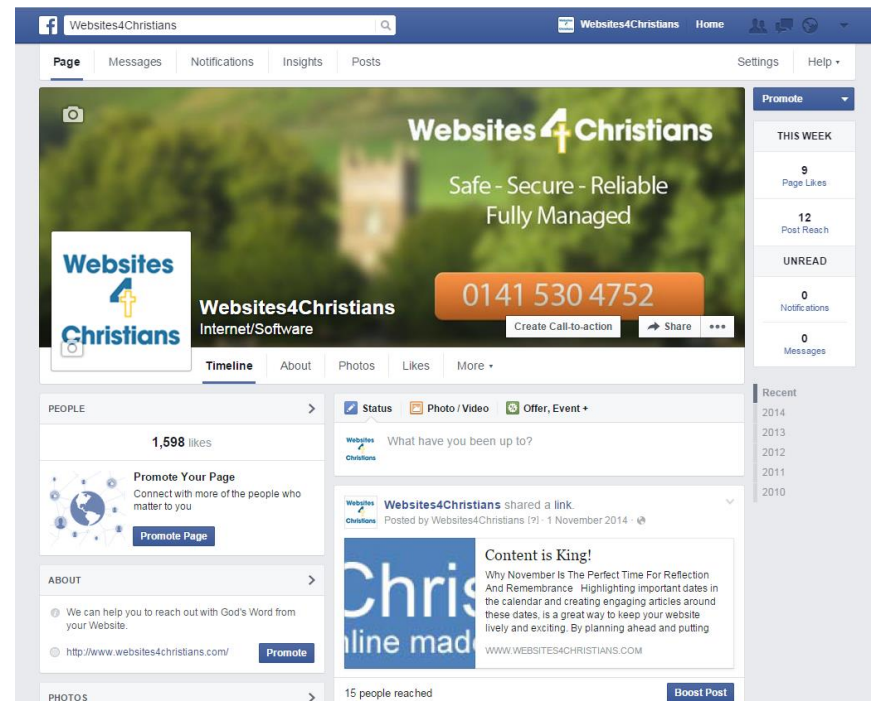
f Websites4Christians

Websites4Christians Home

Page Messages Notifications Insights Posts Settings Help ▾

Promote ▾

THIS WEEK

9
Page Likes

12
Post Reach

UNREAD

0
Notifications

0
Messages

Websites 4 Christians

Safe - Secure - Reliable
Fully Managed

0141 530 4752

Websites 4 Christians

Websites4Christians
Internet/Software

Create Call-to-action Share •••

Timeline About Photos Likes More ▾

Recent
2014
2013
2012
2011
2010

PEOPLE >

1,598 likes

Promote Your Page
Connect with more of the people who matter to you

Promote Page

ABOUT >

We can help you to reach out with God's Word from your Website.

http://www.websites4christians.com/ Promote

PHOTOS >

Status Photo / Video Offer, Event +

What have you been up to?

Websites4Christians shared a link.
Posted by Websites4Christians [?] · 1 November 2014 ·

Chris
line made

Content is King!
Why November Is The Perfect Time For Reflection And Remembrance Highlighting important dates in the calendar and creating engaging articles around these dates, is a great way to keep your website lively and exciting. By planning ahead and putting

WWW.WEBSITES4CHRISTIANS.COM

15 people reached Boost Post